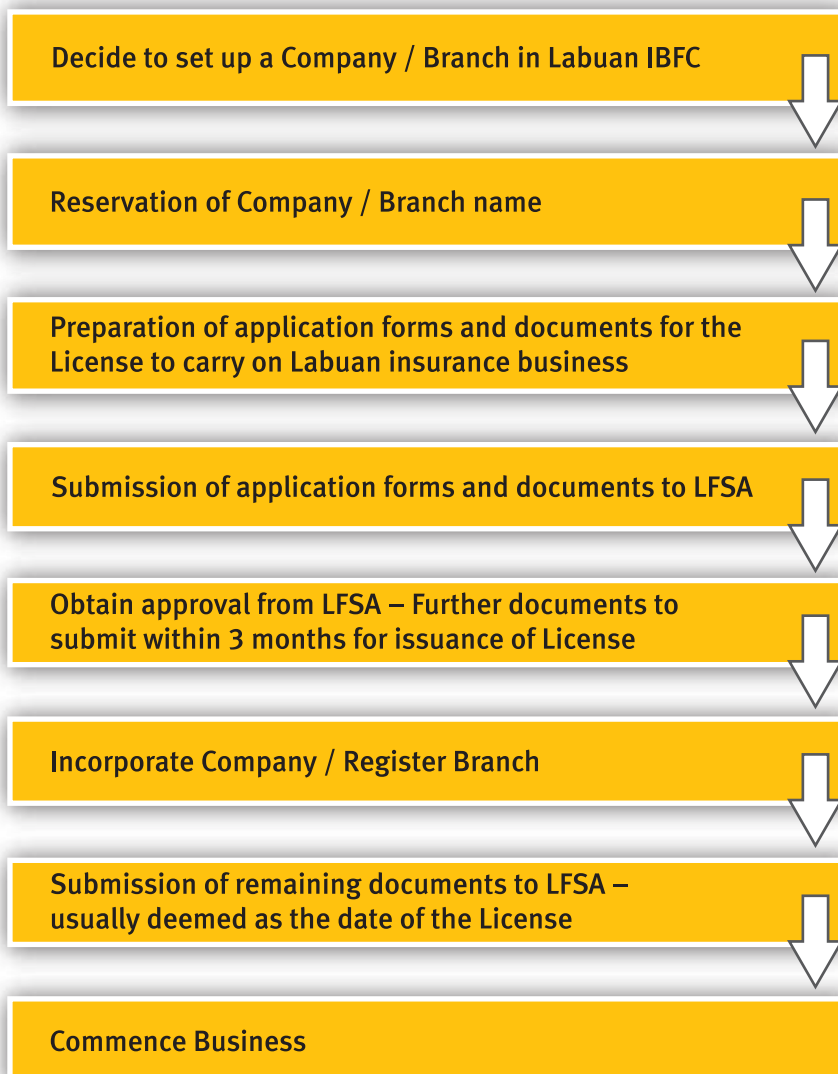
Decide to set up a Company / Branch in Labuan IBFC

Reservation of Company / Branch name

Preparation of application forms and documents for the License to carry on Labuan insurance business

Submission of application forms and documents to LFSA

Obtain approval from LFSA – Further documents to submit within 3 months for issuance of License

Incorporate Company / Register Branch

Submission of remaining documents to LFSA – usually deemed as the date of the License

Commence Business